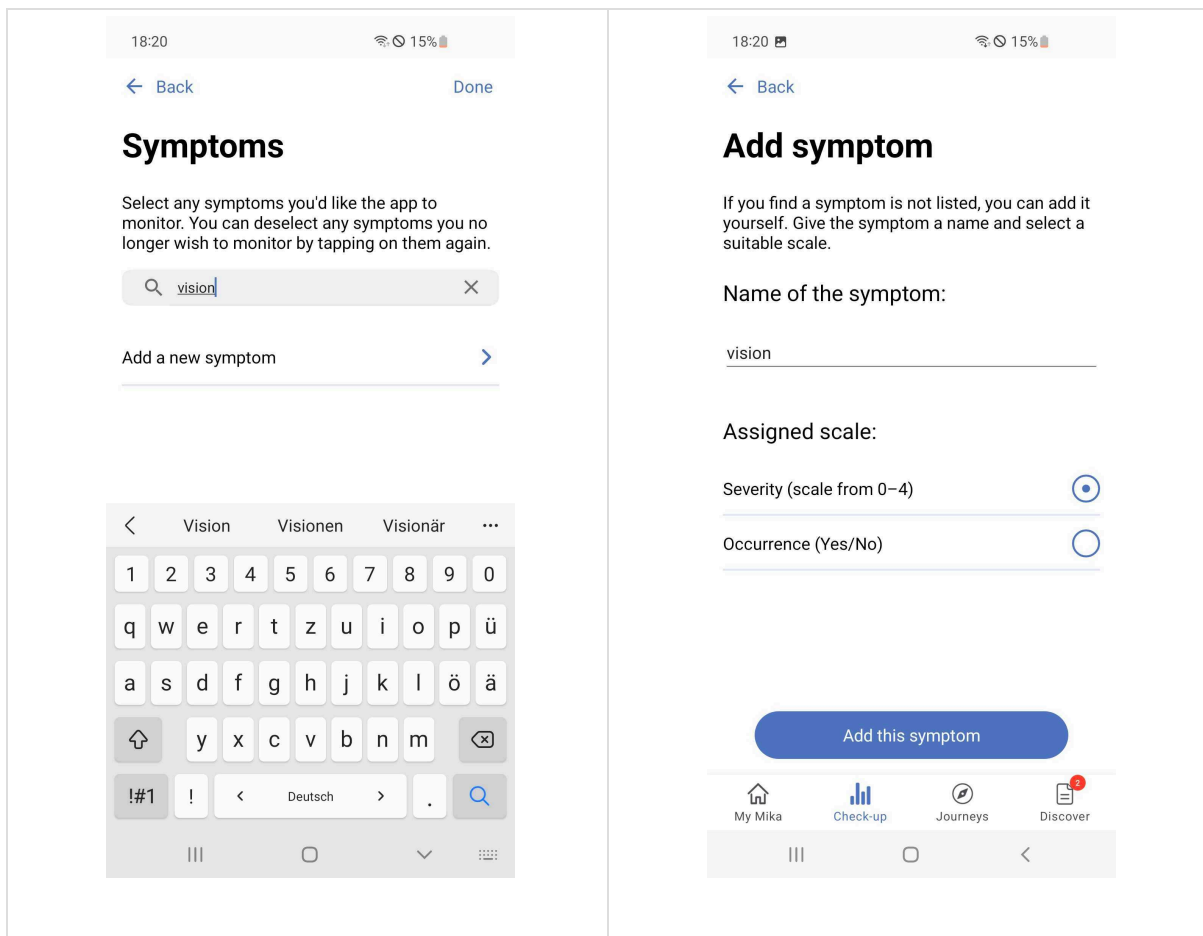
18:20 15%

← Back Done

Symptoms

Select any symptoms you'd like the app to monitor. You can deselect any symptoms you no longer wish to monitor by tapping on them again.

vision

Add a new symptom

Vision Visionen Visionär ...

1 2 3 4 5 6 7 8 9 0

q w e r t z u i o p ü

a s d f g h j k l ö ä

y x c v b n m

!#1 ! < Deutsch > .

18:20 15%

← Back

Add symptom

If you find a symptom is not listed, you can add it yourself. Give the symptom a name and select a suitable scale.

Name of the symptom:

vision

Assigned scale:

Severity (scale from 0–4)

Occurrence (Yes/No)

Add this symptom

My Mika Check-up Journeys 2 Discover